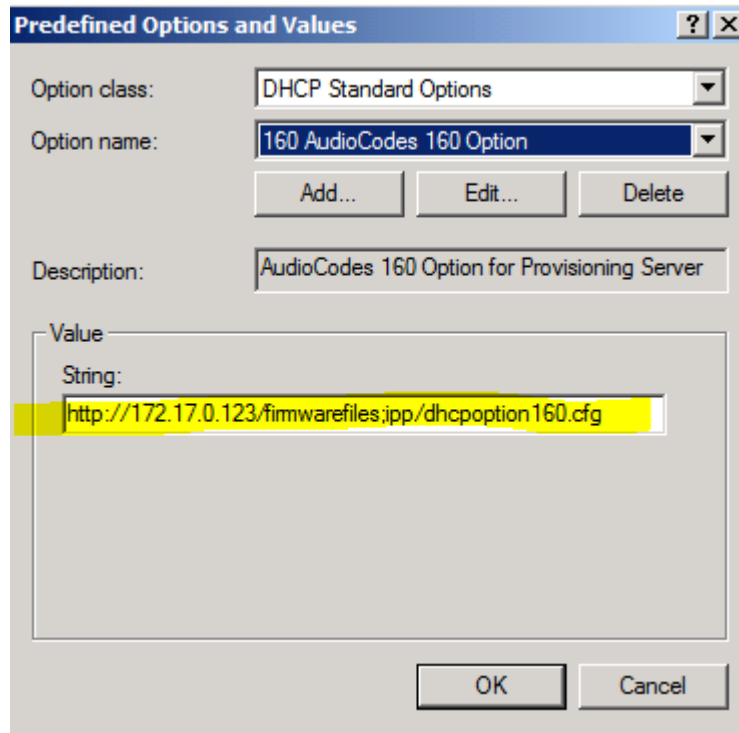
Predefined Options and Values

?

X

Option class:

DHCP Standard Options

Option name:

160 AudioCodes 160 Option

Add...

Edit...

Delete

Description:

AudioCodes 160 Option for Provisioning Server

Value

String:

http://172.17.0.123/firmwarefiles;ipp/dhcpoption160.cfg

OK

Cancel